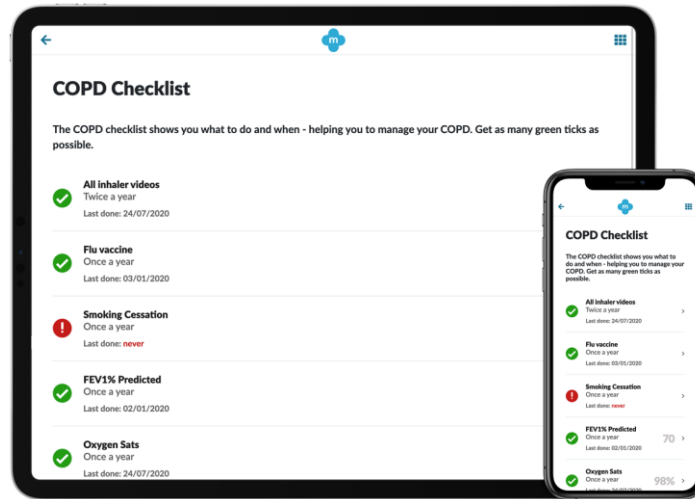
m

COPD Checklist

The COPD checklist shows you what to do and when - helping you to manage your COPD. Get as many green ticks as possible.

All inhaler videos
Twice a year
Last done: 24/07/2020

Flu vaccine
Once a year
Last done: 03/01/2020

Smoking Cessation
Once a year
Last done: never

FEV1% Predicted
Once a year
Last done: 02/01/2020

Oxygen Sats
Once a year
Last done: 24/07/2020

m

COPD Checklist

The COPD checklist shows you what to do and when - helping you to manage your COPD. Get as many green ticks as possible.

All inhaler videos
Twice a year
Last done: 24/07/2020

Flu vaccine
Once a year
Last done: 03/01/2020

Smoking Cessation
Once a year
Last done: never

FEV1% Predicted
Once a year
Last done: 02/01/2020
70

Oxygen Sats
Once a year
98%
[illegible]